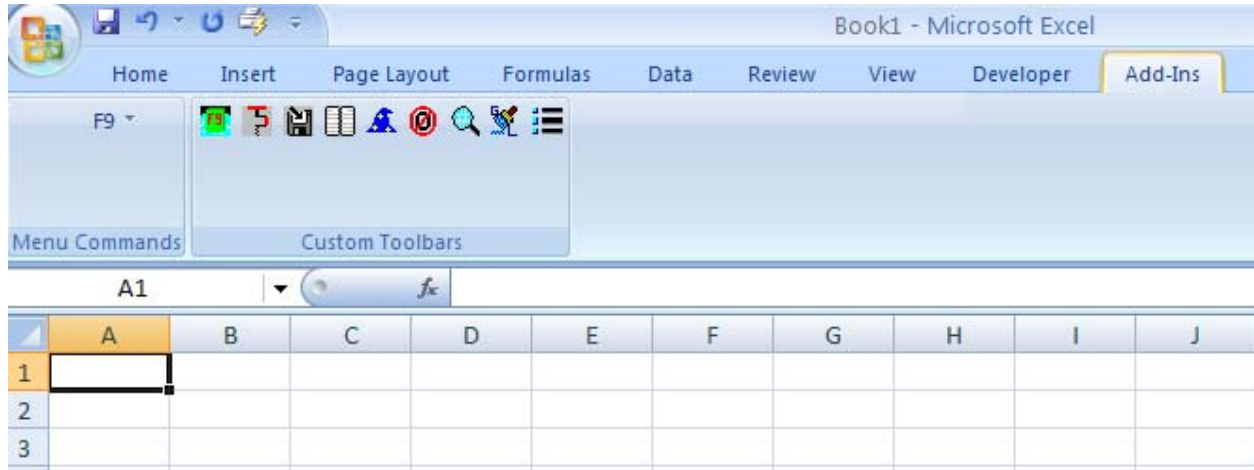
Book1 - Microsoft Excel

Home Insert Page Layout Formulas Data Review View Developer Add-Ins

F9

Menu Commands

Custom Toolbars

A1

$f_x$

| | A | B | C | D | E | F | G | H | I | J |
|---|---|---|---|---|---|---|---|---|---|---|
| 1 | | | | | | | | | | |
| 2 | | | | | | | | | | |
| 3 | | | | | | | | | | |